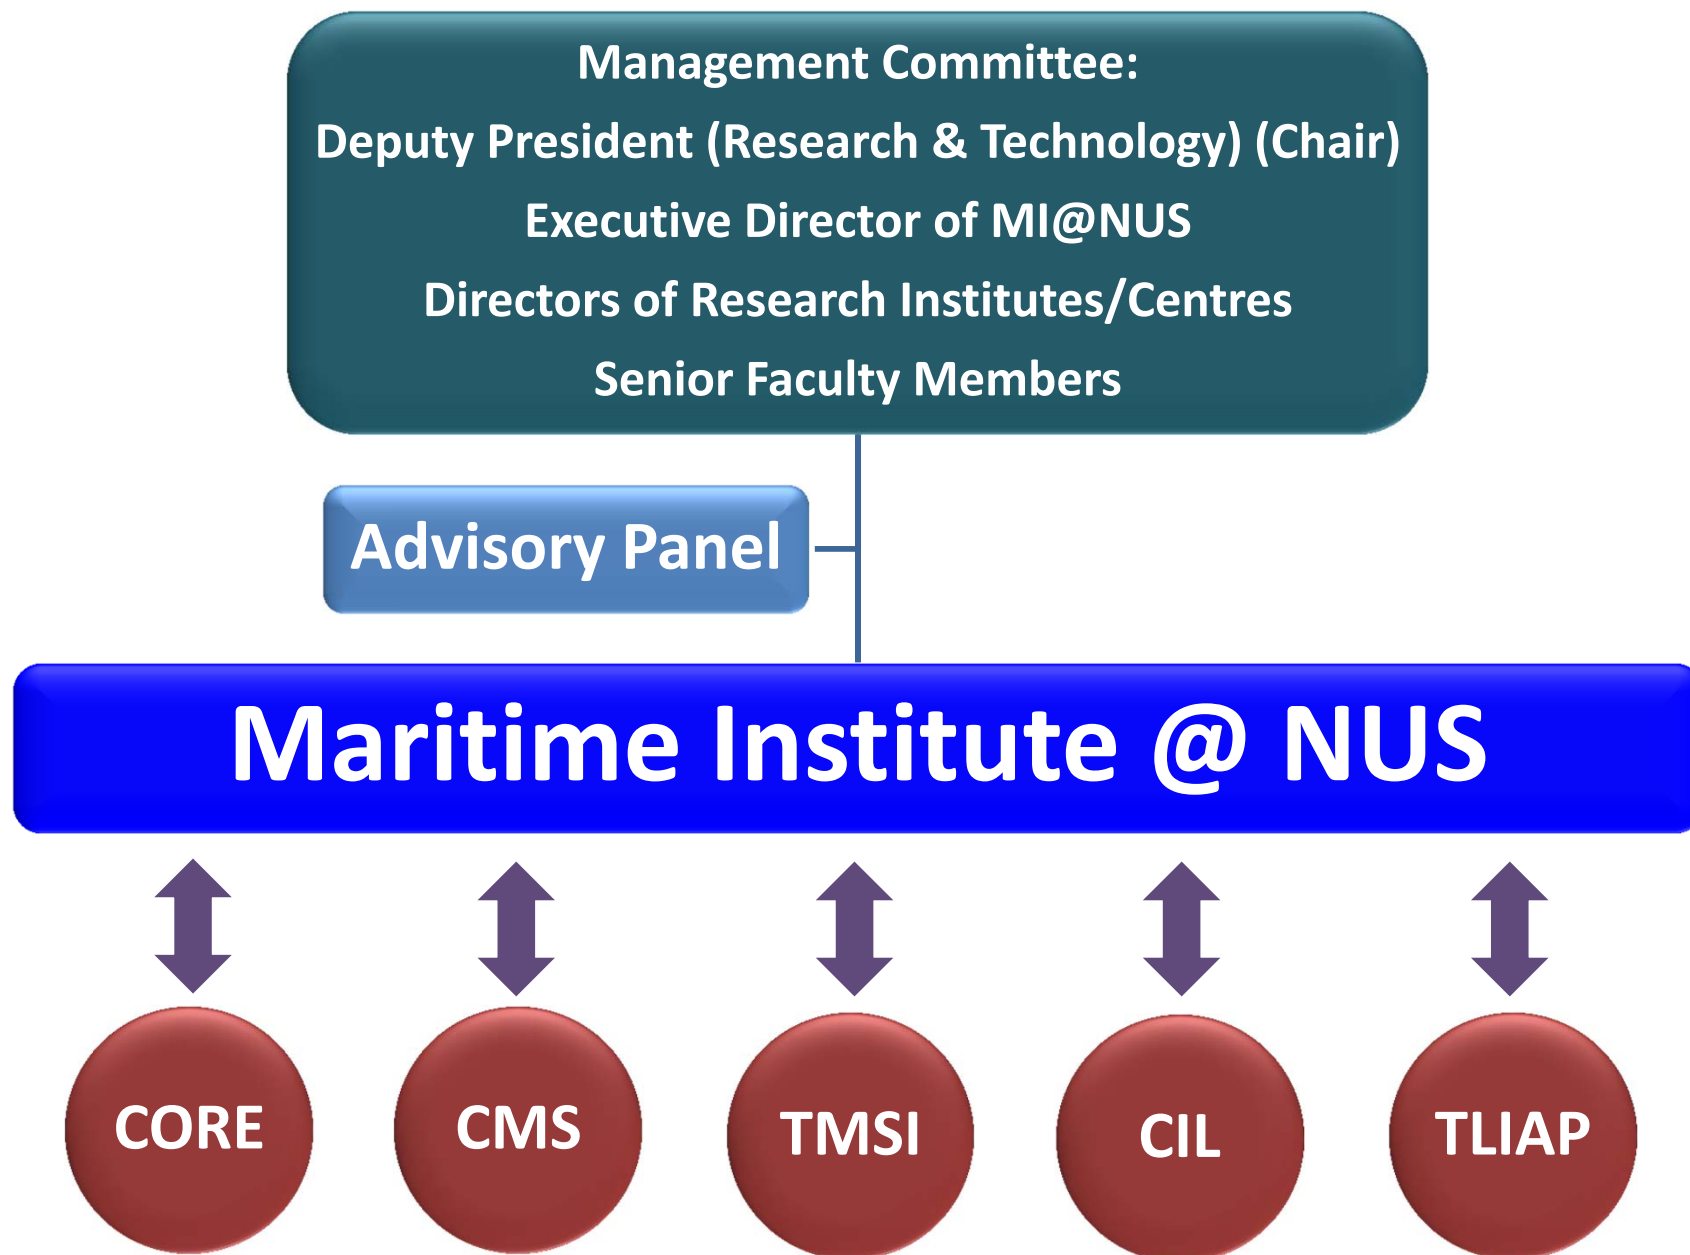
Management Committee:
Deputy President (Research & Technology) (Chair)
Executive Director of MI@NUS
Directors of Research Institutes/Centres
Senior Faculty Members

Advisory Panel

Maritime Institute @ NUS

CORE

CMS

TMSI

CIL

TLIAP